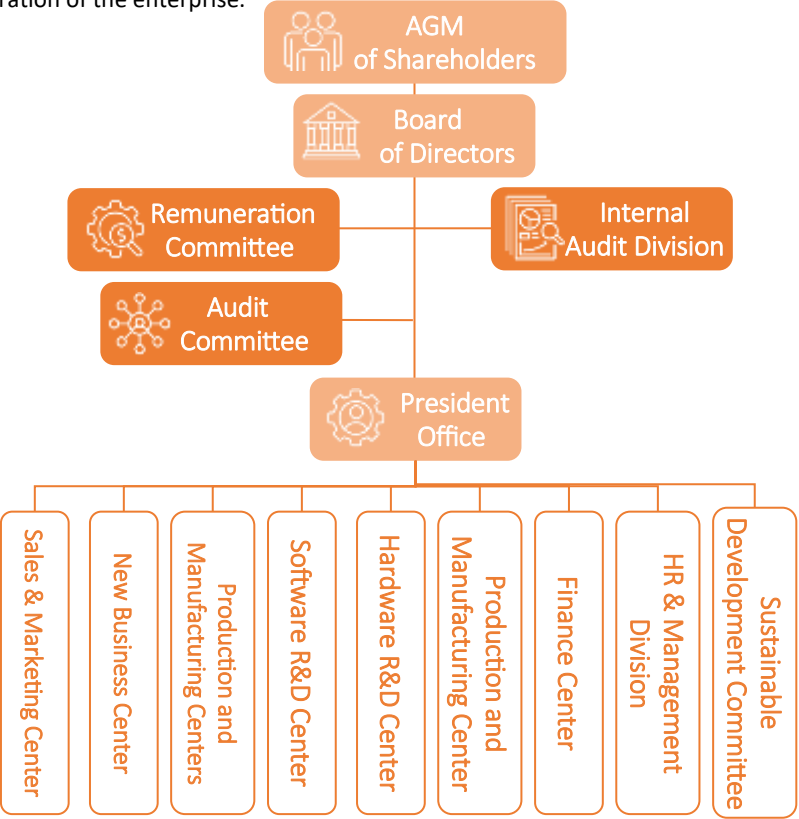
ration of the enterprise.

AGM of Shareholders

Board of Directors

Remuneration Committee

Internal Audit Division

Audit Committee

President Office

Sales & Marketing Center

New Business Center

Production and Manufacturing Centers

Software R&D Center

Hardware R&D Center

Production and Manufacturing Center

Finance Center

HR & Management Division

Sustainable Development Committee